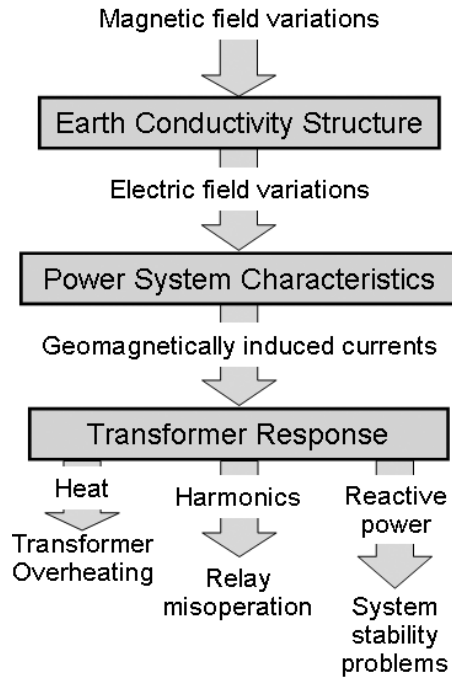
Magnetic field variations

Earth Conductivity Structure

Electric field variations

Power System Characteristics

Geomagnetically induced currents

Transformer Response

Heat

Transformer Overheating

Harmonics

Relay misoperation

Reactive power

System stability problems